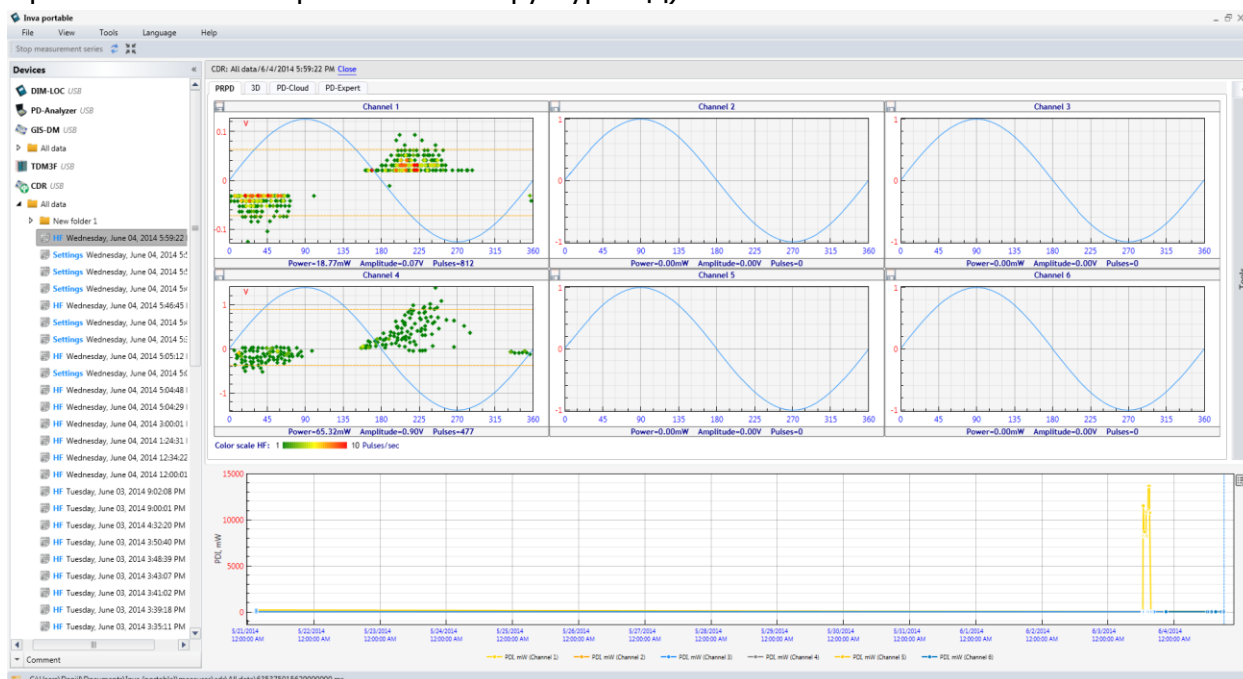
Inva portable
File View Tools Language Help
Stop measurement series

Devices
DIM-LOC USB
PD-Analyzer USB
GIS-DM USB
All data
TDM3F USB
CDR USB
All data
New folder 1
HF Wednesday, June 04, 2014 5:59:22
Settings Wednesday, June 04, 2014 5:5
Settings Wednesday, June 04, 2014 5:5
Settings Wednesday, June 04, 2014 5:
HF Wednesday, June 04, 2014 5:46:45 I
Settings Wednesday, June 04, 2014 5:
Settings Wednesday, June 04, 2014 5:
HF Wednesday, June 04, 2014 5:05:12 I
Settings Wednesday, June 04, 2014 5:
HF Wednesday, June 04, 2014 5:04:48 I
HF Wednesday, June 04, 2014 5:04:29 I
HF Wednesday, June 04, 2014 3:00:01 I
HF Wednesday, June 04, 2014 1:24:31 I
HF Wednesday, June 04, 2014 12:34:22
HF Wednesday, June 04, 2014 12:00:01
HF Tuesday, June 03, 2014 9:02:08 PM
HF Tuesday, June 03, 2014 9:00:01 PM
HF Tuesday, June 03, 2014 4:32:20 PM
HF Tuesday, June 03, 2014 3:50:40 PM
HF Tuesday, June 03, 2014 3:48:39 PM
HF Tuesday, June 03, 2014 3:43:07 PM
HF Tuesday, June 03, 2014 3:41:02 PM
HF Tuesday, June 03, 2014 3:39:18 PM
HF Tuesday, June 03, 2014 3:35:11 PM
Comment

CDR: All data/6/4/2014 5:59:22 PM Close
PRPD 3D PD-Cloud PD-Expert

Channel 1
V
0.1
0
-0.1
0 45 90 135 180 225 270 315 360
Power=18.77mW Amplitude=0.07V Pulses=812

Channel 2
1
0
-1
0 45 90 135 180 225 270 315 360
Power=0.00mW Amplitude=0.00V Pulses=0

Channel 3
1
0
-1
0 45 90 135 180 225 270 315 360
Power=0.00mW Amplitude=0.00V Pulses=0

Channel 4
V
1
0
-1
0 45 90 135 180 225 270 315 360
Power=65.32mW Amplitude=0.90V Pulses=477

Channel 5
1
0
-1
0 45 90 135 180 225 270 315 360
Power=0.00mW Amplitude=0.00V Pulses=0

Channel 6
1
0
-1
0 45 90 135 180 225 270 315 360
Power=0.00mW Amplitude=0.00V Pulses=0

Color scale HF: 1 10 Pulses/sec

15000
10000
5000
0
PDI, mW
5/21/2014 12:00:00 AM 5/22/2014 12:00:00 AM 5/23/2014 12:00:00 AM 5/24/2014 12:00:00 AM 5/25/2014 12:00:00 AM 5/26/2014 12:00:00 AM 5/27/2014 12:00:00 AM 5/28/2014 12:00:00 AM 5/29/2014 12:00:00 AM 5/30/2014 12:00:00 AM 5/31/2014 12:00:00 AM 6/1/2014 12:00:00 AM 6/2/2014 12:00:00 AM 6/3/2014 12:00:00 AM 6/4/2014 12:00:00 AM
PDI, mW (Channel 1) PDI, mW (Channel 2) PDI, mW (Channel 3) PDI, mW (Channel 4) PDI, mW (Channel 5) PDI, mW (Channel 6)
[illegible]